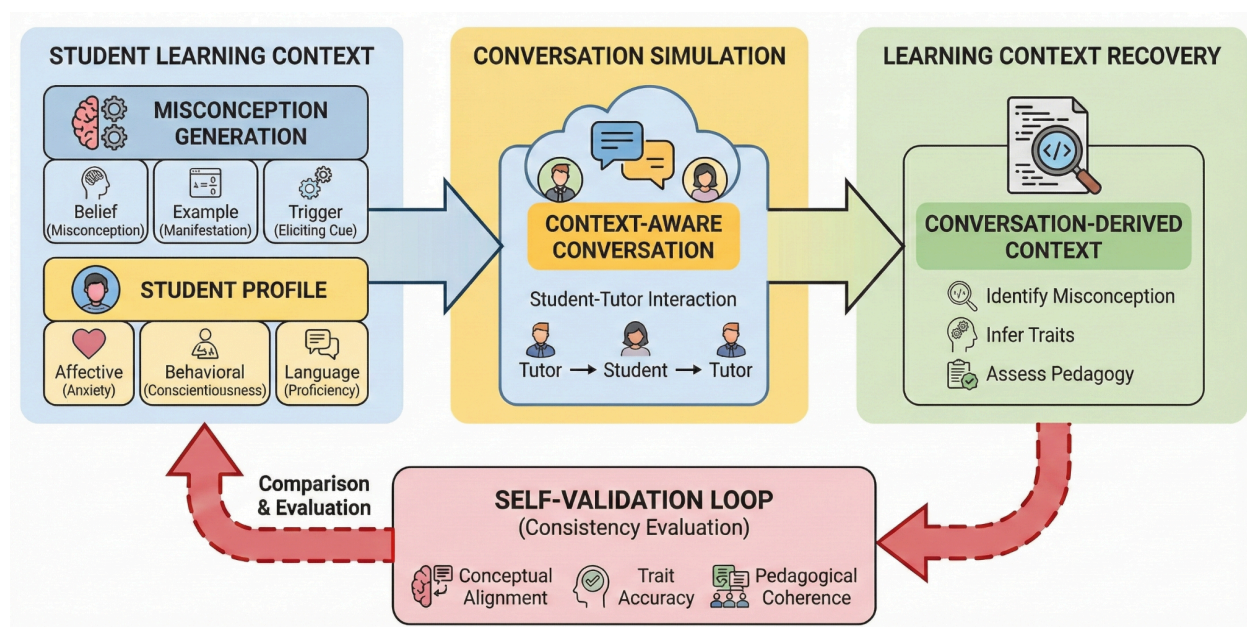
STUDENT LEARNING CONTEXT

MISCONCEPTION GENERATION

Belief (Misconception)

Example (Manifestation)

Trigger (Eliciting Cue)

STUDENT PROFILE

Affective (Anxiety)

Behavioral (Conscientiousness)

Language (Proficiency)

CONVERSATION SIMULATION

CONTEXT-AWARE CONVERSATION

Student-Tutor Interaction

Tutor → Student → Tutor

LEARNING CONTEXT RECOVERY

CONVERSATION-DERIVED CONTEXT

Identify Misconception

Infer Traits

Assess Pedagogy

Comparison & Evaluation

SELF-VALIDATION LOOP
(Consistency Evaluation)

Conceptual Alignment

Trait Accuracy

Pedagogical Coherence